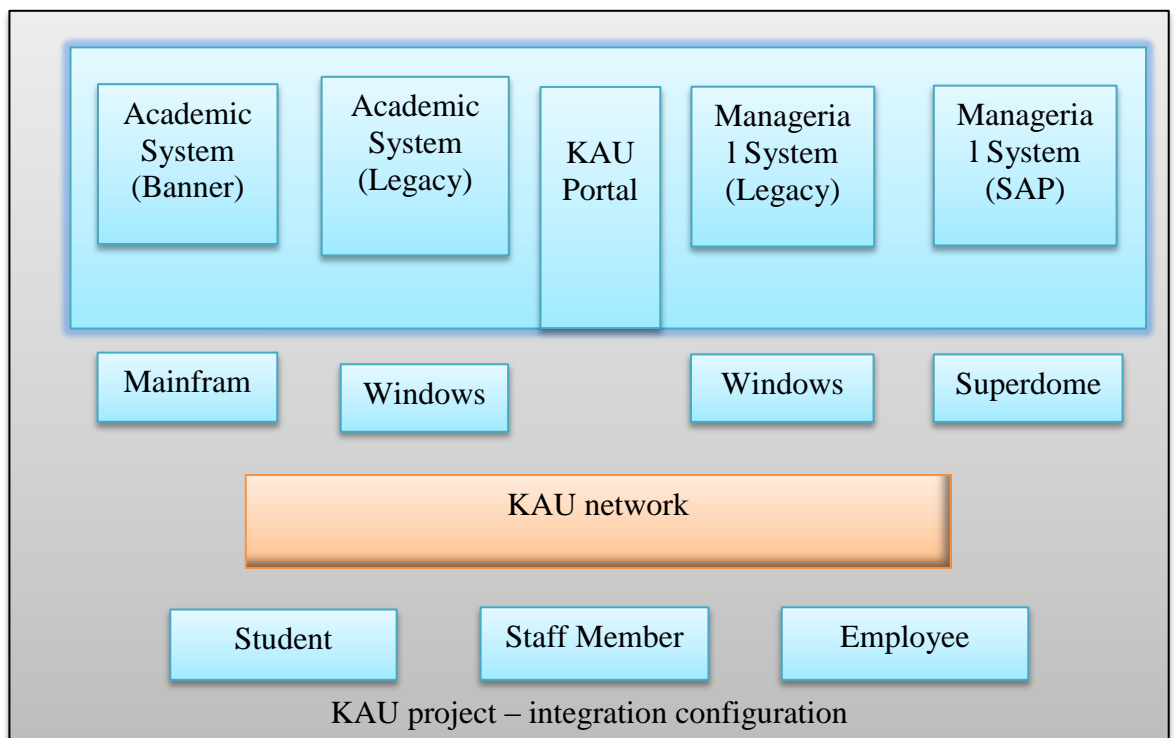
Academic System (Banner)

Academic System (Legacy)

KAU Portal

Manageria l System (Legacy)

Manageria l System (SAP)

Mainfram

Windows

Windows

Superdome

KAU network

Student

Staff Member

Employee

KAU project – integration configuration